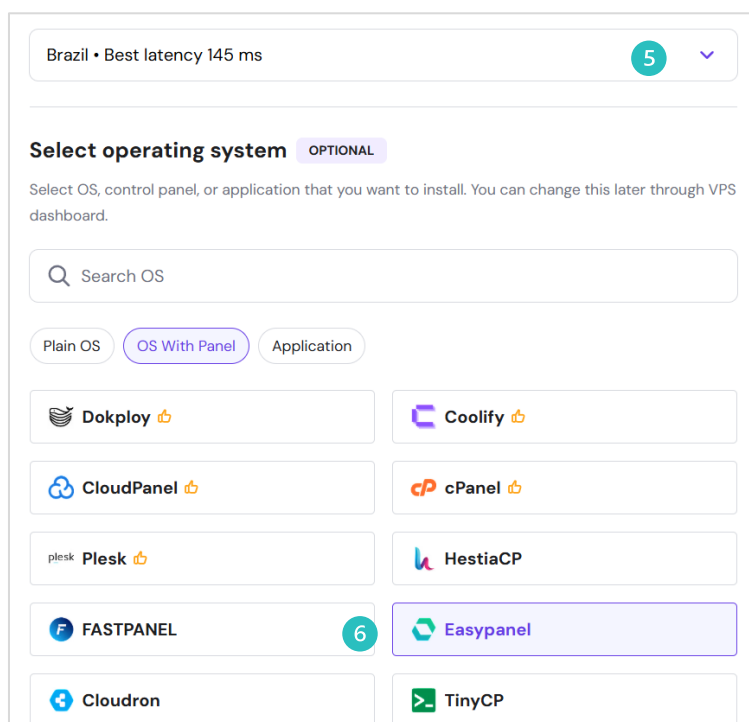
Brazil • Best latency 145 ms

5

Select operating system OPTIONAL

Select OS, control panel, or application that you want to install. You can change this later through VPS dashboard.

Search OS

Plain OS OS With Panel Application

Dokploy

Coolify

CloudPanel

cPanel

plesk Plesk

HestiaCP

FASTPANEL

6

Easypanel

Cloudron

TinyCP